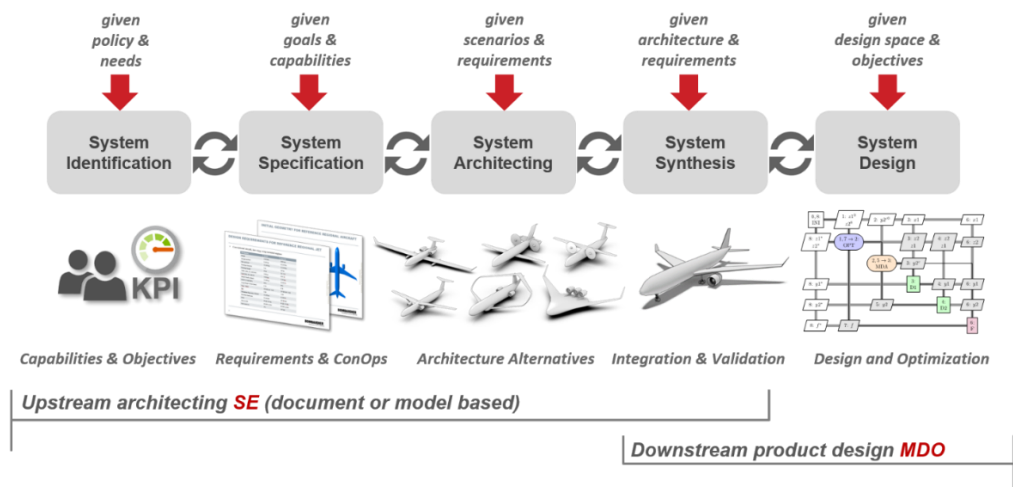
given policy & needs

given goals & capabilities

given scenarios & requirements

given architecture & requirements

given design space & objectives

System Identification

System Specification

System Architecting

System Synthesis

System Design

KPI

Capabilities & Objectives

Requirements & ConOps

Architecture Alternatives

Integration & Validation

Design and Optimization

Upstream architecting SE (document or model based)

Downstream product design MDO